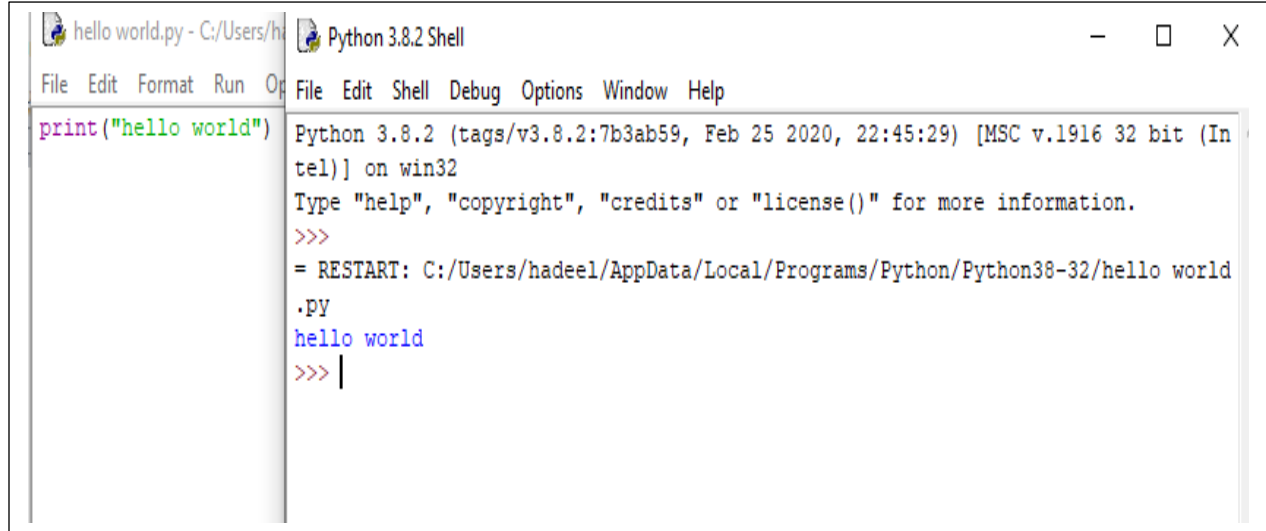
hello world.py - C:/Users/ha

File Edit Format Run Op

print("hello world")

Python 3.8.2 Shell

File Edit Shell Debug Options Window Help

Python 3.8.2 (tags/v3.8.2:7b3ab59, Feb 25 2020, 22:45:29) [MSC v.1916 32 bit (Intel)] on win32
Type "help", "copyright", "credits" or "license()" for more information.
>>>
= RESTART: C:/Users/hadeel/AppData/Local/Programs/Python/Python38-32/hello world.py
hello world
>>>